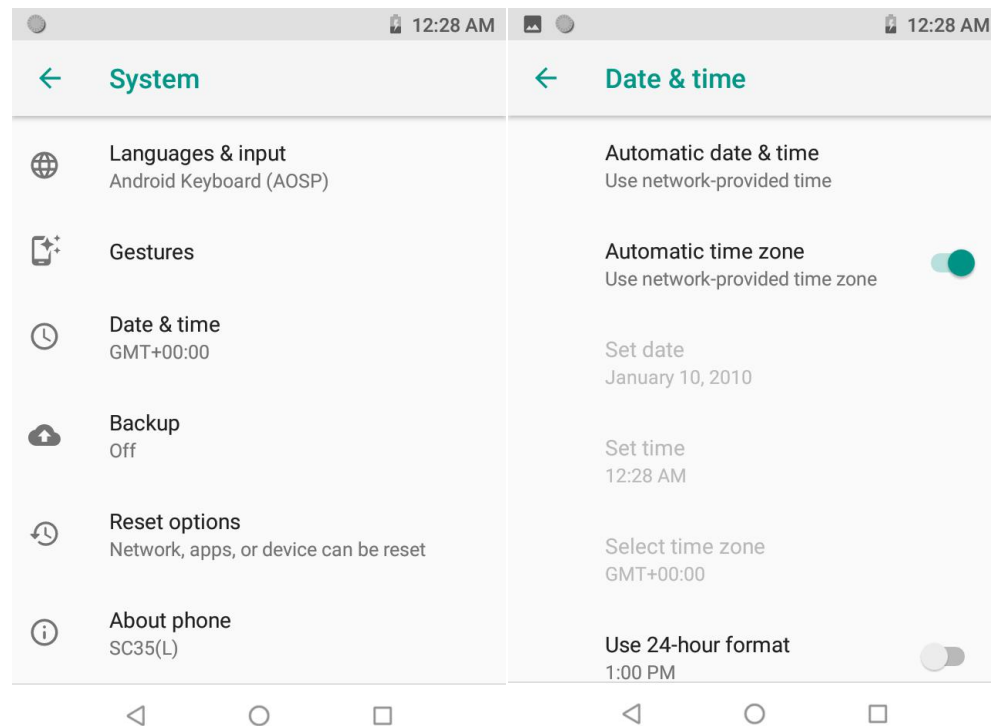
12:28 AM

System

Languages & input
Android Keyboard (AOSP)

Gestures

Date & time
GMT+00:00

Backup
Off

Reset options
Network, apps, or device can be reset

About phone
SC35(L)

12:28 AM

Date & time

Automatic date & time
Use network-provided time

Automatic time zone
Use network-provided time zone

Set date
January 10, 2010

Set time
12:28 AM

Select time zone
GMT+00:00

Use 24-hour format
1:00 PM